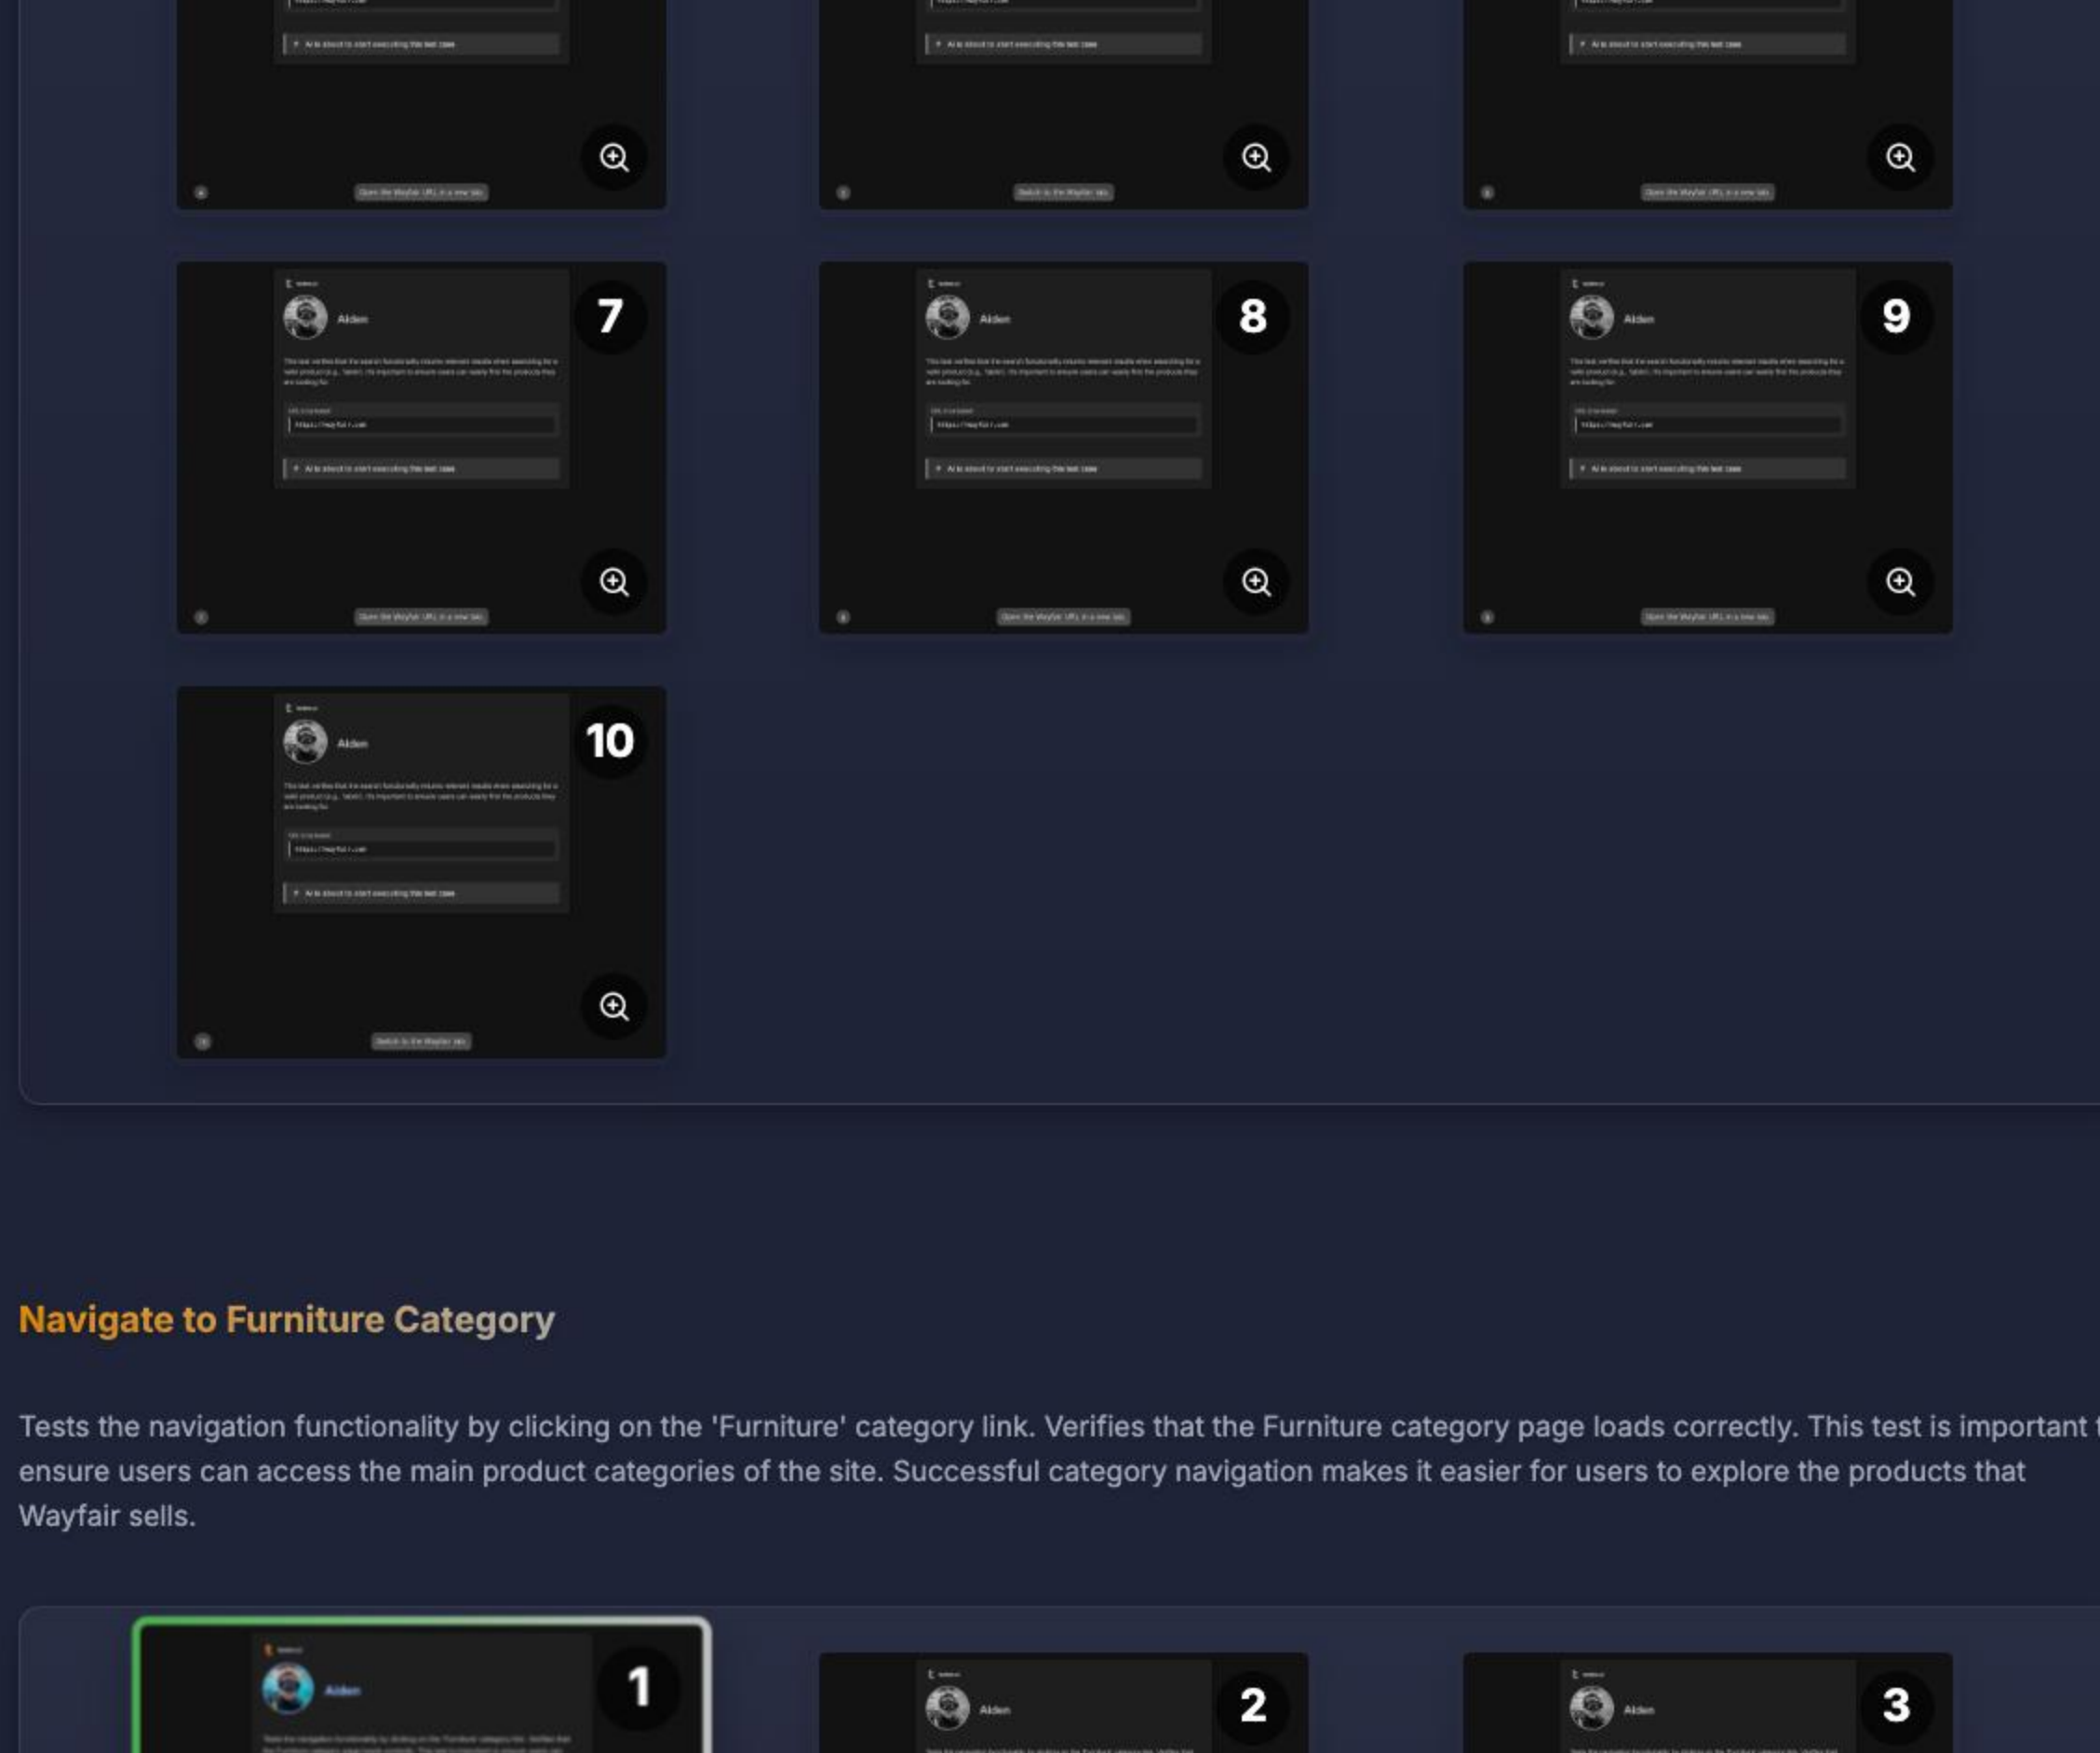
Alden

7

Alden

8

Alden

9

Alden

10

Navigate to Furniture Category

Tests the navigation functionality by clicking on the 'Furniture' category link. Verifies that the Furniture category page loads correctly. This test is important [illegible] ensure users can access the main product categories of the site. Successful category navigation makes it easier for users to explore the products that Wayfair sells.

Alden

1

Alden

2

Alden

3